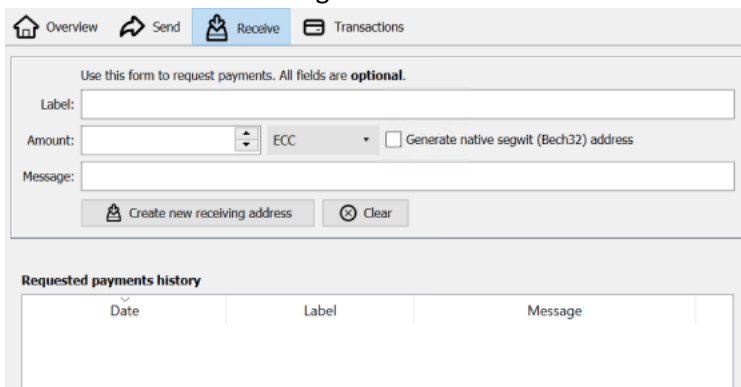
Overview Send Receive Transactions

Use this form to request payments. All fields are **optional**.

Label:

Amount: ECC Generate native segwit (Bech32) address

Message:

Create new receiving address Clear

**Requested payments history**

| Date | Label | Message |
|---|---|---|